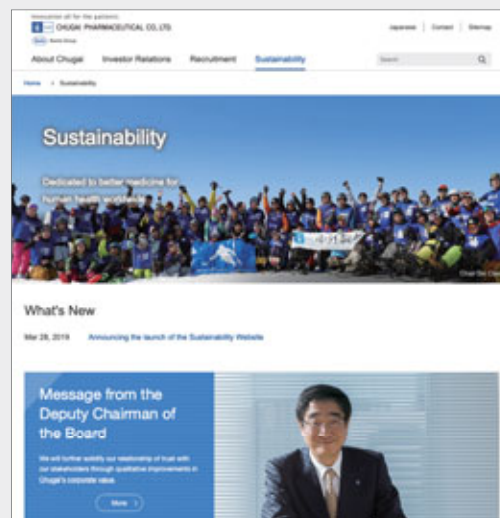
Innovation all for the patients
CHUGAI PHARMACEUTICAL CO., LTD.
Roche Roche Group

Japanese | Contact | Sitemap

About Chugai Investor Relations Recruitment Sustainability Search

Home > Sustainability

Sustainability

Dedicated to better medicine for human health worldwide

Chugai Ski Club

What's New

Mar 28, 2019 Announcing the launch of the Sustainability Website

Message from the Deputy Chairman of the Board

We will further solidify our relationship of trust with our stakeholders through qualitative improvements in Chugai's corporate value.

More